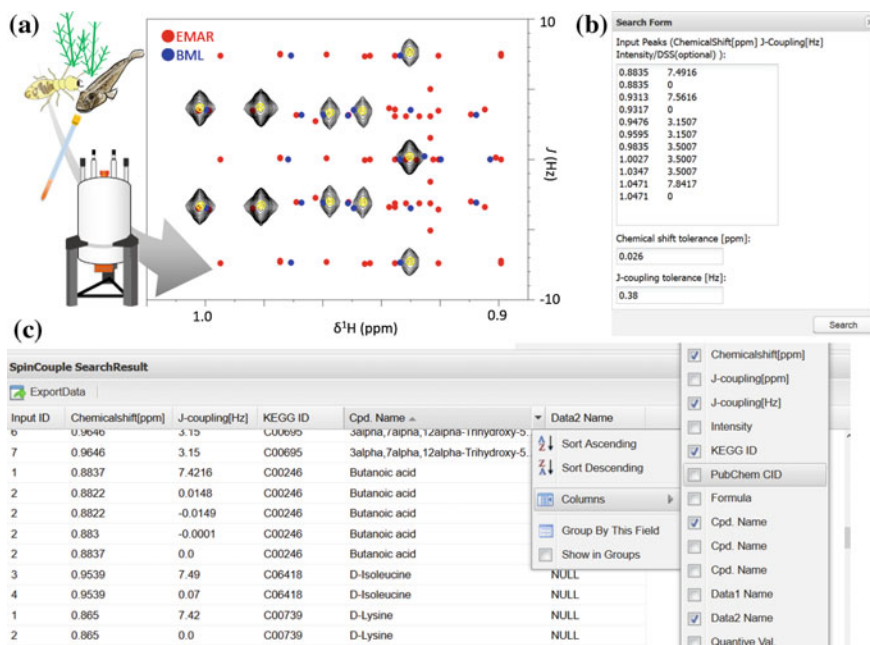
(a)

EMAR
BML

10
J (Hz)
-10

1.0
0.9
δ$^1$H (ppm)

(b)

Search Form

Input Peaks (ChemicalShift[ppm] J-Coupling[Hz] Intensity/DSS(optional) ):

0.8835 7.4916
0.8835 0
0.9313 7.5616
0.9317 0
0.9476 3.1507
0.9595 3.1507
0.9835 3.5007
1.0027 3.5007
1.0347 3.5007
1.0471 7.8417
1.0471 0

Chemical shift tolerance [ppm]:
0.026

J-coupling tolerance [Hz]:
0.38

Search

(c)

SpinCouple SearchResult

ExportData

| Input ID | Chemicalshift[ppm] | J-coupling[Hz] | KEGG ID | Cpd. Name | Data2 Name |
|---|---|---|---|---|---|
| 6 | 0.9646 | 3.15 | C00695 | 3alpha,7alpha,12alpha-Trihydroxy-5. | |
| 7 | 0.9646 | 3.15 | C00695 | 3alpha,7alpha,12alpha-Trihydroxy-5. | |
| 1 | 0.8837 | 7.4216 | C00246 | Butanoic acid | |
| 2 | 0.8822 | 0.0148 | C00246 | Butanoic acid | |
| 2 | 0.8822 | -0.0149 | C00246 | Butanoic acid | |
| 2 | 0.883 | -0.0001 | C00246 | Butanoic acid | |
| 2 | 0.8837 | 0.0 | C00246 | Butanoic acid | |
| 3 | 0.9539 | 7.49 | C06418 | D-Isoleucine | |
| 4 | 0.9539 | 0.07 | C06418 | D-Isoleucine | NULL |
| 1 | 0.865 | 7.42 | C00739 | D-Lysine | NULL |
| 2 | 0.865 | 0.0 | C00739 | D-Lysine | NULL |

Sort Ascending
Sort Descending
Columns
Group By This Field
Show in Groups

Chemicalshift[ppm]
J-coupling[ppm]
J-coupling[Hz]
Intensity
KEGG ID
PubChem CID
Formula
Cpd. Name
Cpd. Name
Cpd. Name
Data1 Name
Data2 Name
Quantive Val